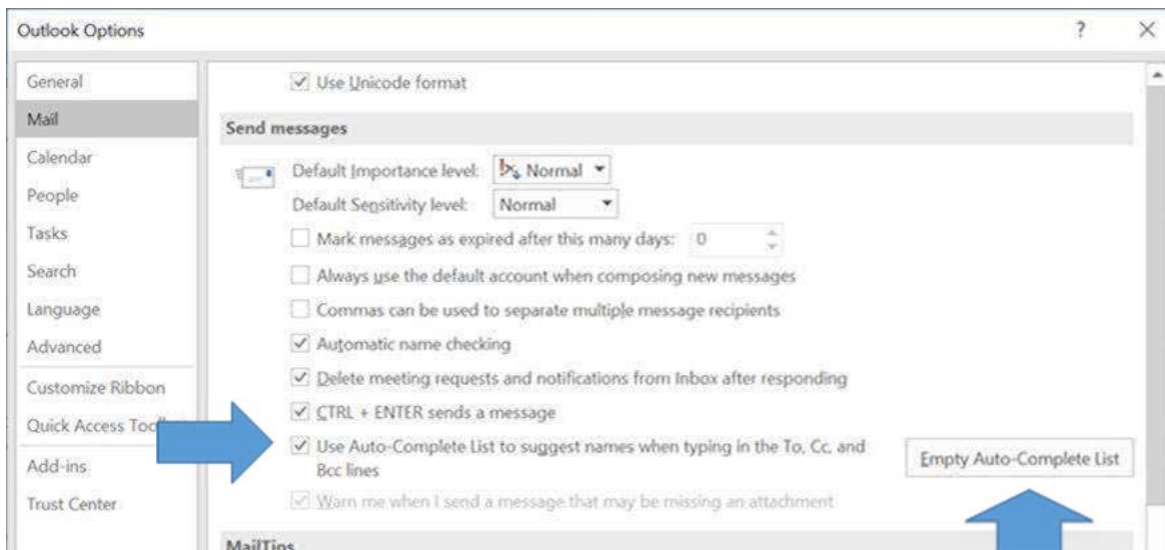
Outlook Options

?

X

General

Mail

Calendar

People

Tasks

Search

Language

Advanced

Customize Ribbon

Quick Access Too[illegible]

Add-ins

Trust Center

Use Unicode format

Send messages

Default Importance level: Normal

Default Sensitivity level: Normal

Mark messages as expired after this many days: 0

Always use the default account when composing new messages

Commas can be used to separate multiple message recipients

Automatic name checking

Delete meeting requests and notifications from Inbox after responding

CTRL + ENTER sends a message

Use Auto-Complete List to suggest names when typing in the To, Cc, and Bcc lines

Empty Auto-Complete List

Warn me when I send a message that may be missing an attachment

MailTips